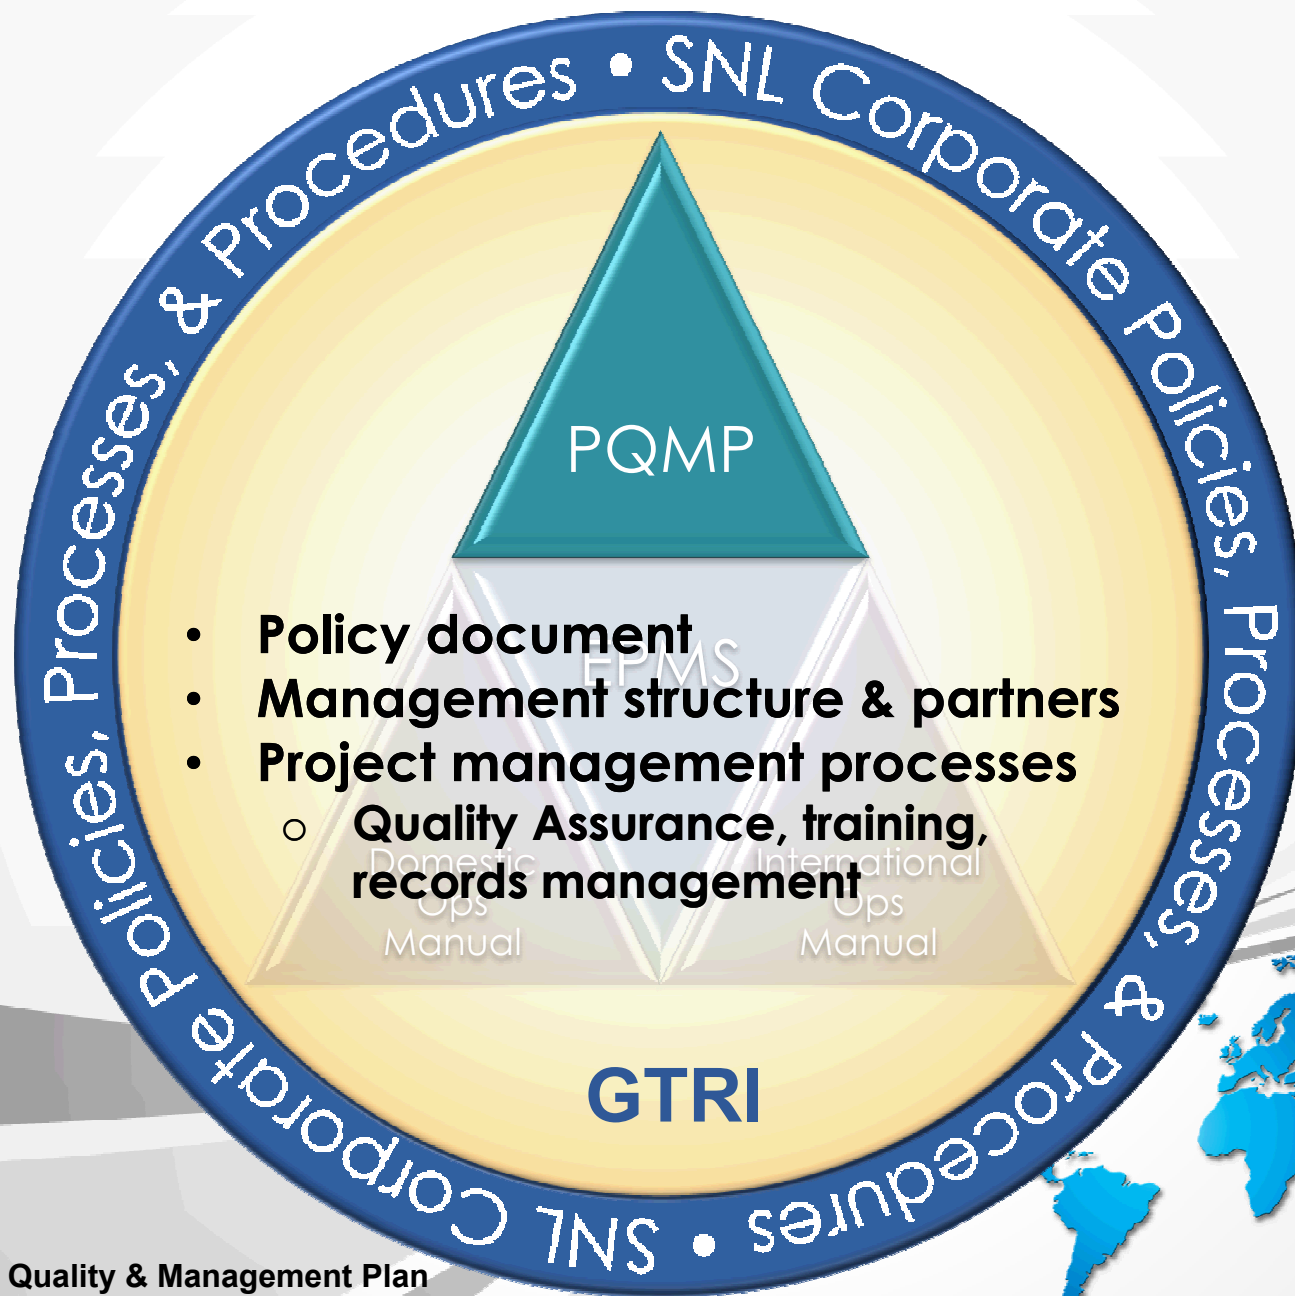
SNL Corporate Policies, Processes, & Procedures • SNL Corporate Policies, Processes, & Procedures •

PQMP

EPMS

Domestic Ops Manual

International Ops Manual

- Policy document
- Management structure & partners
- Project management processes
  - Quality Assurance, training, records management

GTRI

Quality & Management Plan